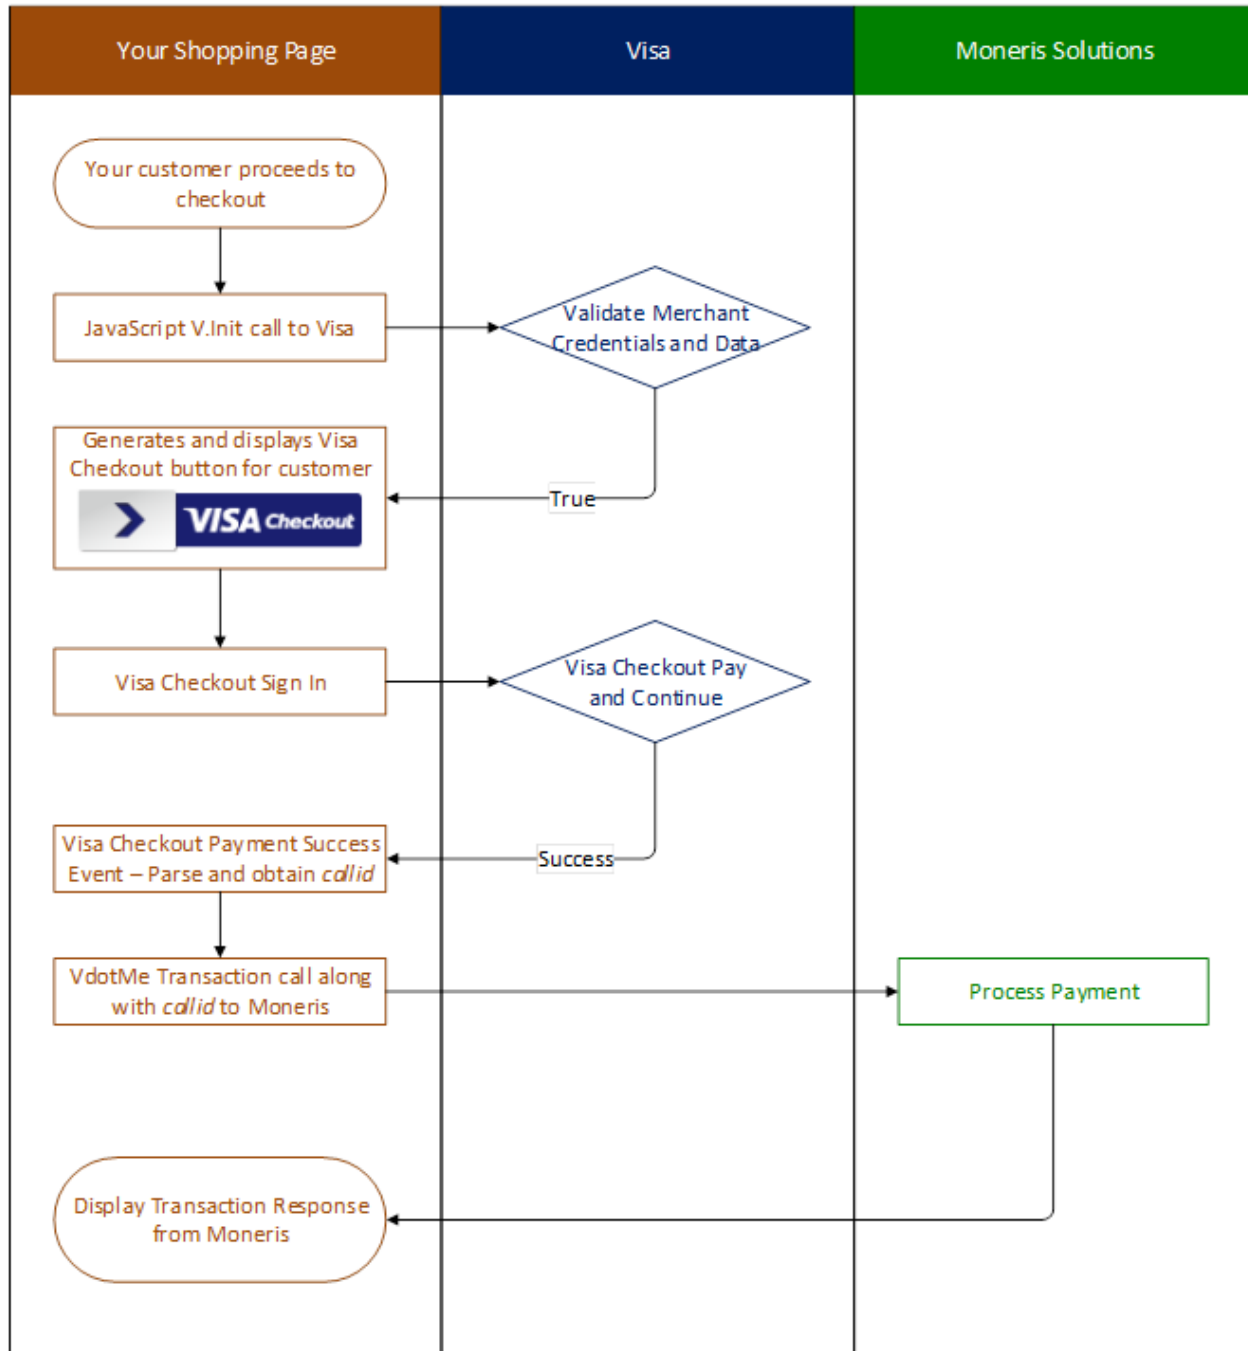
Your Shopping Page

Visa

Moneris Solutions

Your customer proceeds to checkout

JavaScript V.Init call to Visa

Validate Merchant Credentials and Data

True

Generates and displays Visa Checkout button for customer

VISA Checkout

Visa Checkout Sign In

Visa Checkout Pay and Continue

Success

Visa Checkout Payment Success Event – Parse and obtain callid

VdotMe Transaction call along with callid to Moneris

Process Payment

Display Transaction Response from Moneris